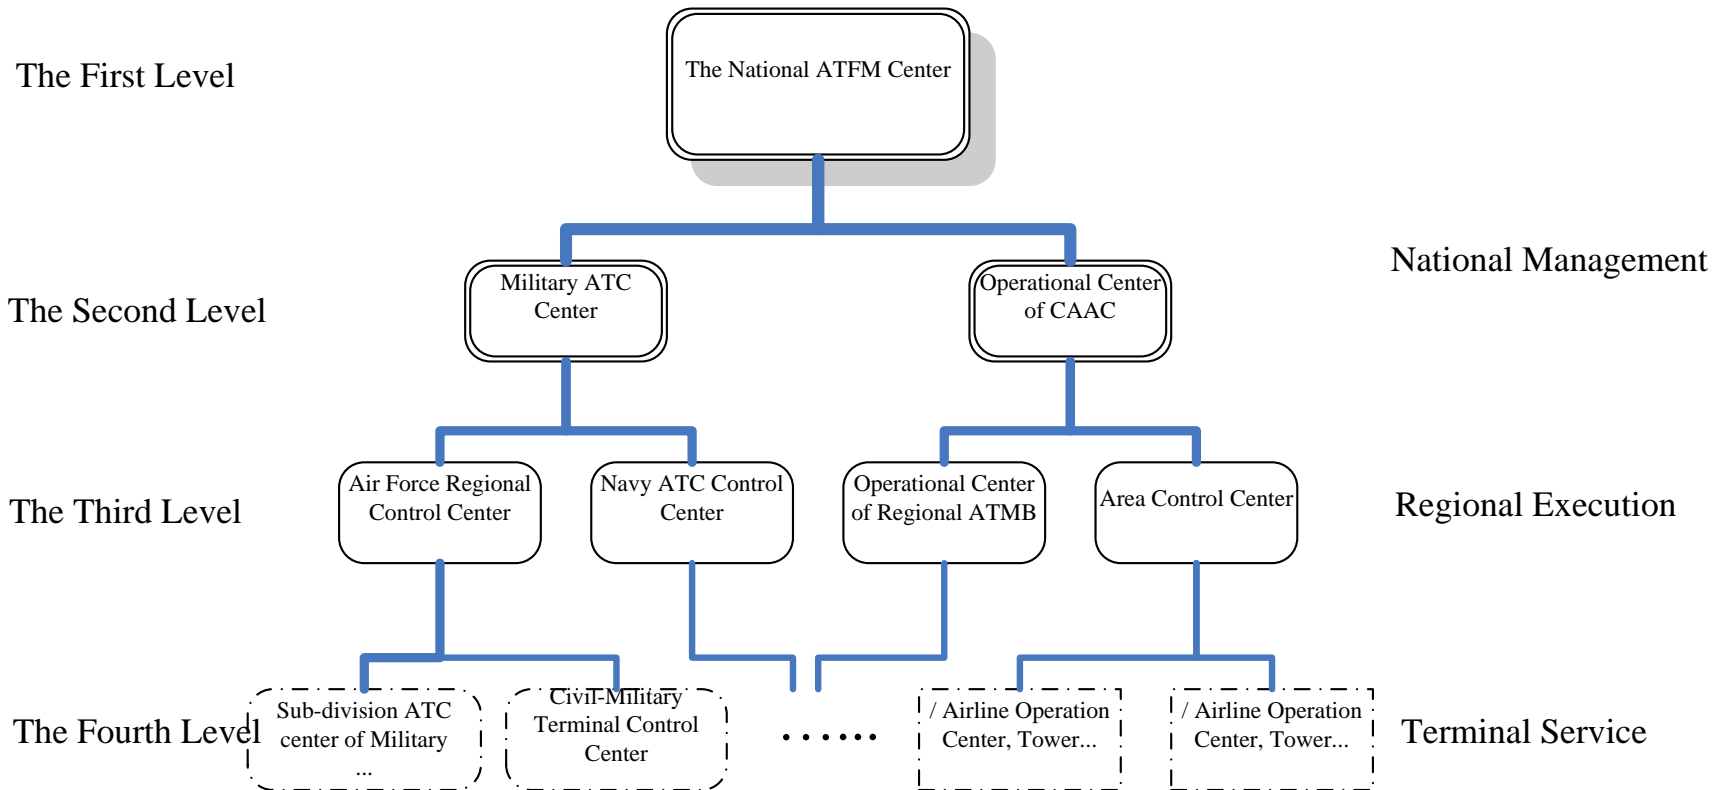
The First Level

The National ATFM Center

National Management

The Second Level

Military ATC Center

Operational Center of CAAC

The Third Level

Air Force Regional Control Center

Navy ATC Control Center

Operational Center of Regional ATMB

Area Control Center

Regional Execution

The Fourth Level

Sub-division ATC center of Military ...

Civil-Military Terminal Control Center

……

/ Airline Operation Center, Tower...

/ Airline Operation Center, Tower...

Terminal Service